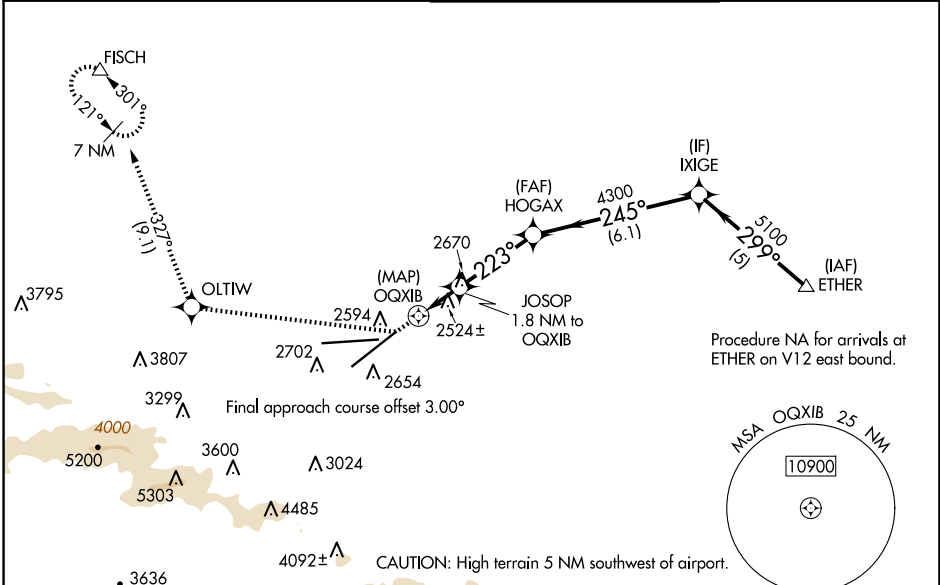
FISCH
301°
121°
7 NM
327°
(9.1)
3795
OLTIW
(MAP)
OQXIB
2594
2670
223°
(FAF)
HOGAX
4300
245°
(6.1)
(IF)
IXIGE
5100
299°
(5)
(IAF)
ETHER
JOSOP
1.8 NM to
OQXIB
2524±
2702
2654
3807
3299
Final approach course offset 3.00°
Procedure NA for arrivals at ETHER on V12 east bound.
4000
5200
3600
3024
5303
4485
4092±
3636
CAUTION: High terrain 5 NM southwest of airport.
MSA OQXIB 25 NM
10900